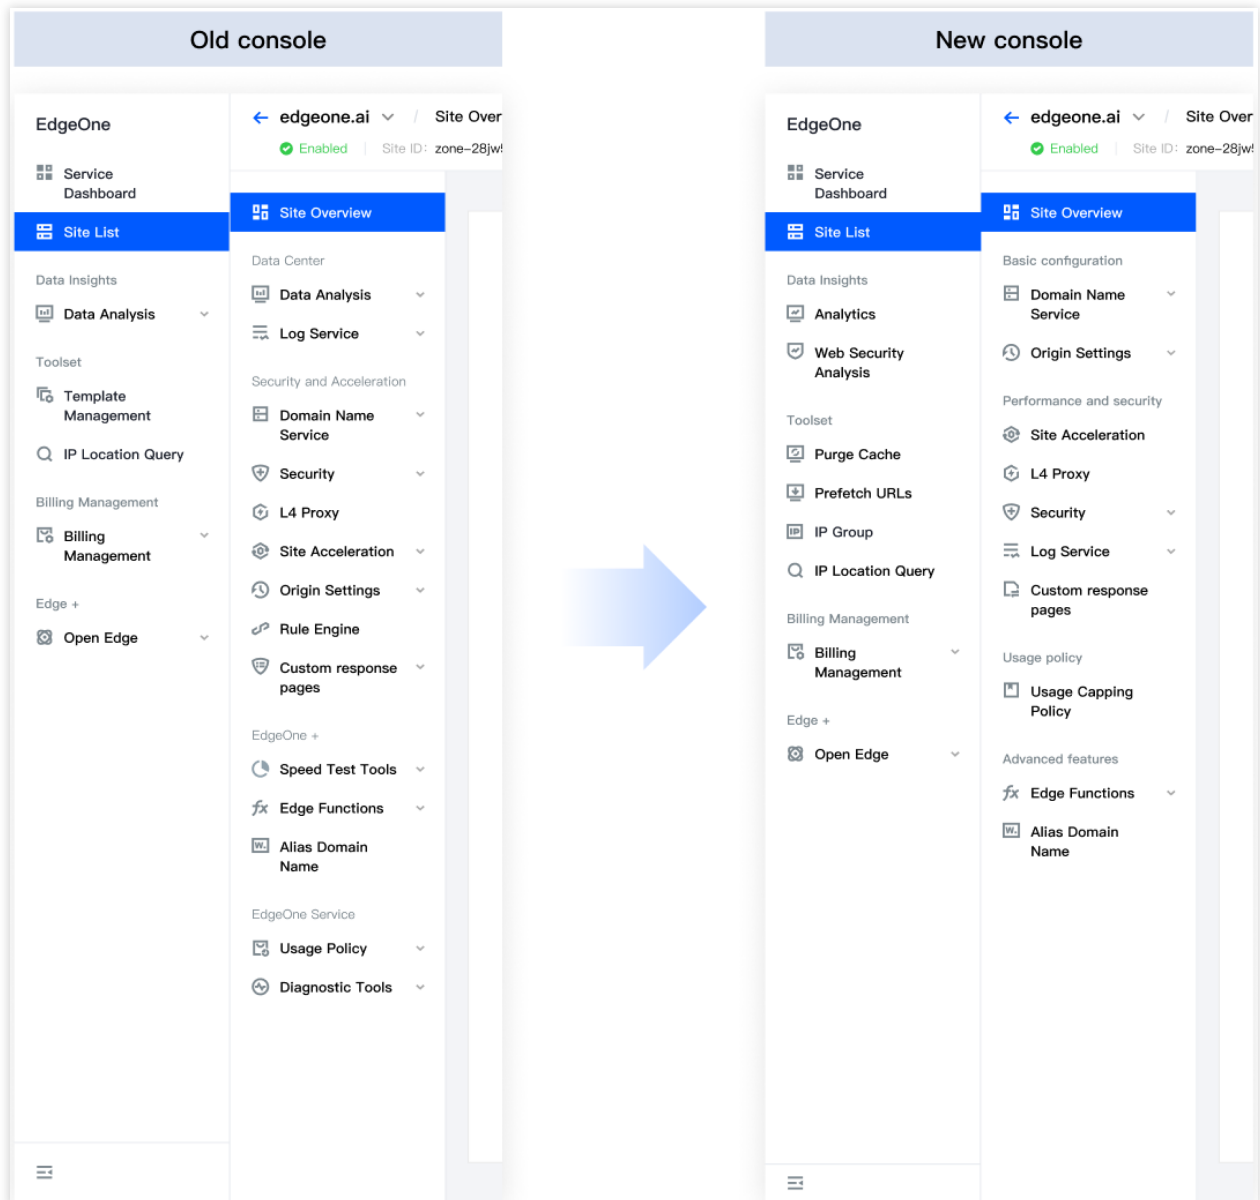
Old console

EdgeOne

Service Dashboard

Site List

Data Insights

Data Analysis

Toolset

Template Management

IP Location Query

Billing Management

Billing Management

Edge +

Open Edge

edgeone.ai | Site Over

Enabled Site ID: zone-28jw!

Site Overview

Data Center

Data Analysis

Log Service

Security and Acceleration

Domain Name Service

Security

L4 Proxy

Site Acceleration

Origin Settings

Rule Engine

Custom response pages

EdgeOne +

Speed Test Tools

Edge Functions

Alias Domain Name

EdgeOne Service

Usage Policy

Diagnostic Tools

New console

EdgeOne

Service Dashboard

Site List

Data Insights

Analytics

Web Security Analysis

Toolset

Purge Cache

Prefetch URLs

IP Group

IP Location Query

Billing Management

Billing Management

Edge +

Open Edge

edgeone.ai | Site Over

Enabled Site ID: zone-28jw!

Site Overview

Basic configuration

Domain Name Service

Origin Settings

Performance and security

Site Acceleration

L4 Proxy

Security

Log Service

Custom response pages

Usage policy

Usage Capping Policy

Advanced features

Edge Functions

Alias Domain Name